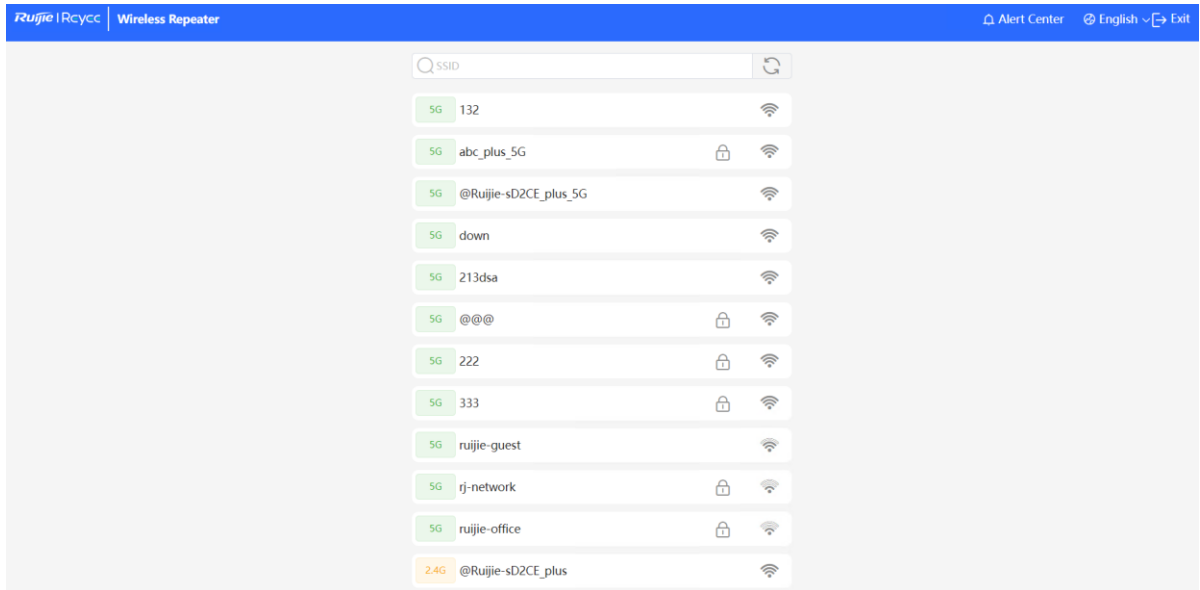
Ruijie | Reyee Wireless Repeater

Alert Center English Exit

SSID

5G 132

5G abc_plus_5G

5G @Ruijie-sD2CE_plus_5G

5G down

5G 213dsa

5G @@@

5G 222

5G 333

5G ruijie-guest

5G rj-network

5G ruijie-office

2.4G @Ruijie-sD2CE_plus